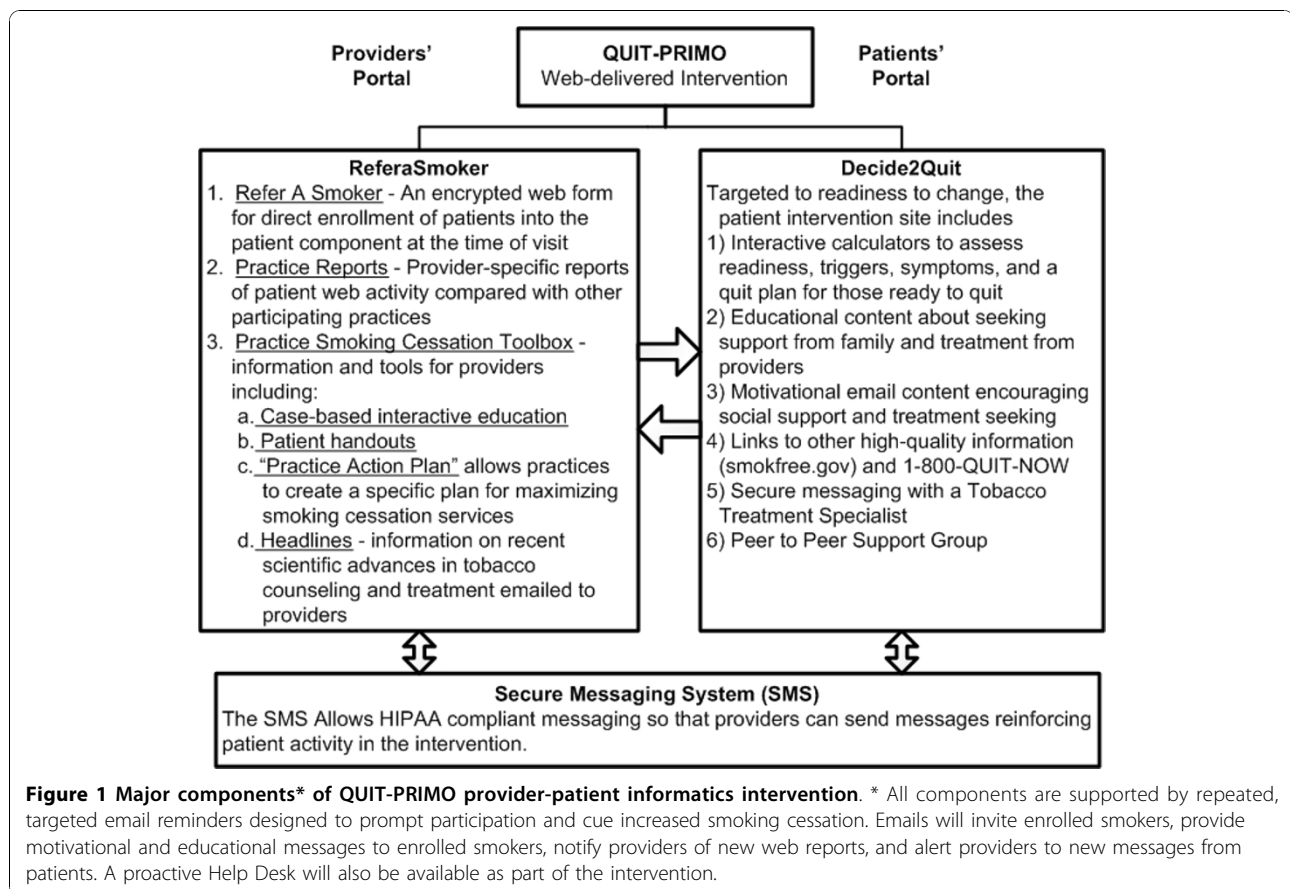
Providers' Portal

QUIT-PRIMO
Web-delivered Intervention

Patients' Portal

ReferaSmoker
1. Refer A Smoker - An encrypted web form for direct enrollment of patients into the patient component at the time of visit
2. Practice Reports - Provider-specific reports of patient web activity compared with other participating practices
3. Practice Smoking Cessation Toolbox - information and tools for providers including:
a. Case-based interactive education
b. Patient handouts
c. "Practice Action Plan" allows practices to create a specific plan for maximizing smoking cessation services
d. Headlines - information on recent scientific advances in tobacco counseling and treatment emailed to providers

Decide2Quit
Targeted to readiness to change, the patient intervention site includes
1) Interactive calculators to assess readiness, triggers, symptoms, and a quit plan for those ready to quit
2) Educational content about seeking support from family and treatment from providers
3) Motivational email content encouraging social support and treatment seeking
4) Links to other high-quality information (smokfree.gov) and 1-800-QUIT-NOW
5) Secure messaging with a Tobacco Treatment Specialist
6) Peer to Peer Support Group

Secure Messaging System (SMS)
The SMS Allows HIPAA compliant messaging so that providers can send messages reinforcing patient activity in the intervention.

**Figure 1 Major components* of QUIT-PRIMO provider-patient informatics intervention**. * All components are supported by repeated, targeted email reminders designed to prompt participation and cue increased smoking cessation. Emails will invite enrolled smokers, provide motivational and educational messages to enrolled smokers, notify providers of new web reports, and alert providers to new messages from patients. A proactive Help Desk will also be available as part of the intervention.